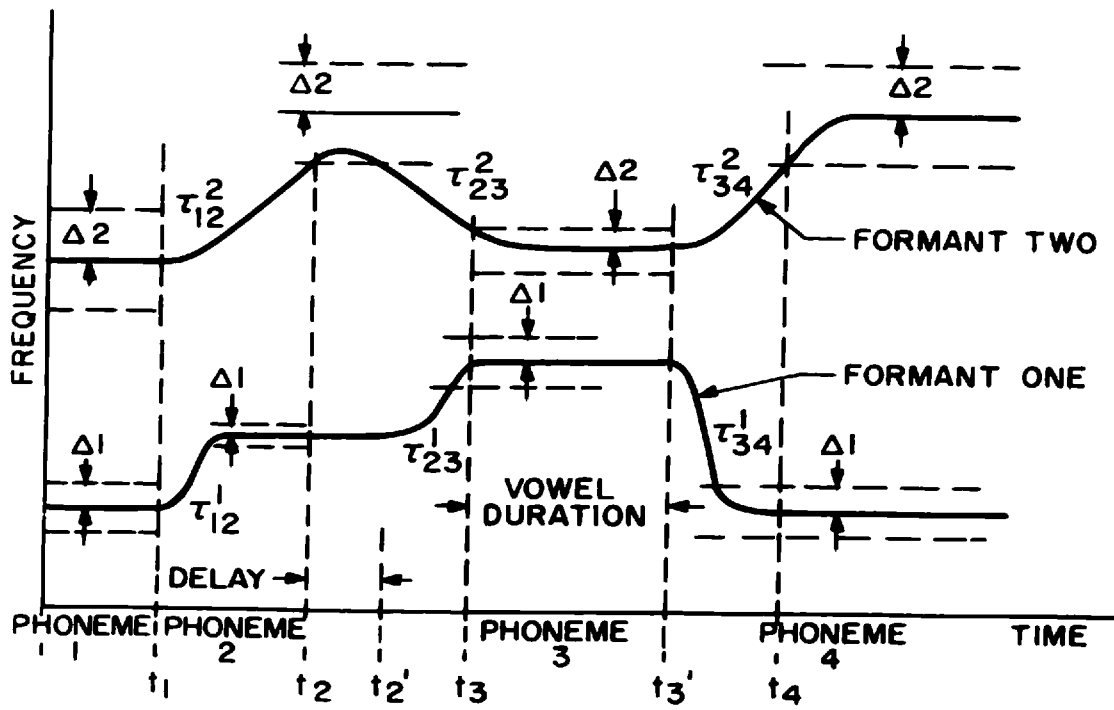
$\Delta 2$

$\Delta 2$

$\tau_{12}^{2}$

$\tau_{23}^{2}$

$\Delta 2$

$\tau_{34}^{2}$

$\Delta 2$

$\Delta 2$

FORMANT TWO

FREQUENCY

$\Delta 1$

FORMANT ONE

$\Delta 1$

$\Delta 1$

$\tau_{23}^{1}$

$\tau_{34}^{1}$

$\Delta 1$

$\tau_{12}^{1}$

VOWEL DURATION

DELAY

PHONEME 1

PHONEME 2

PHONEME 3

PHONEME 4

TIME

$t_1$ $t_2$ $t_2'$ $t_3$ $t_3'$ $t_4$